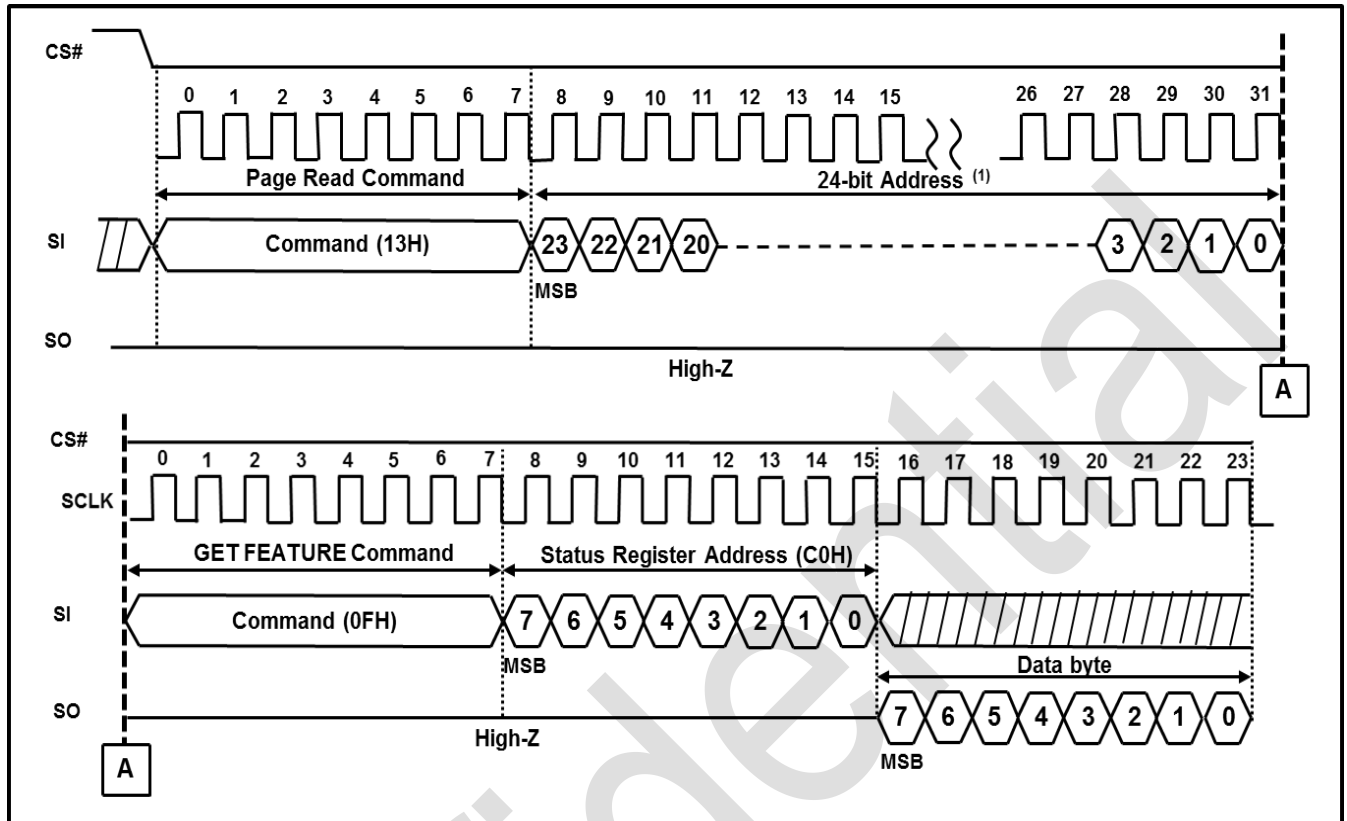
CS#

0 1 2 3 4 5 6 7 8 9 10 11 12 13 14 15 26 27 28 29 30 31

Page Read Command

24-bit Address $^{(1)}$

SI

Command (13H)

23 22 21 20 3 2 1 0

MSB

SO

High-Z

A

CS#

0 1 2 3 4 5 6 7 8 9 10 11 12 13 14 15 16 17 18 19 20 21 22 23

SCLK

GET FEATURE Command

Status Register Address (C0H)

SI

Command (0FH)

7 6 5 4 3 2 1 0

MSB

Data byte

SO

High-Z

7 6 5 4 3 2 1 0

MSB

A